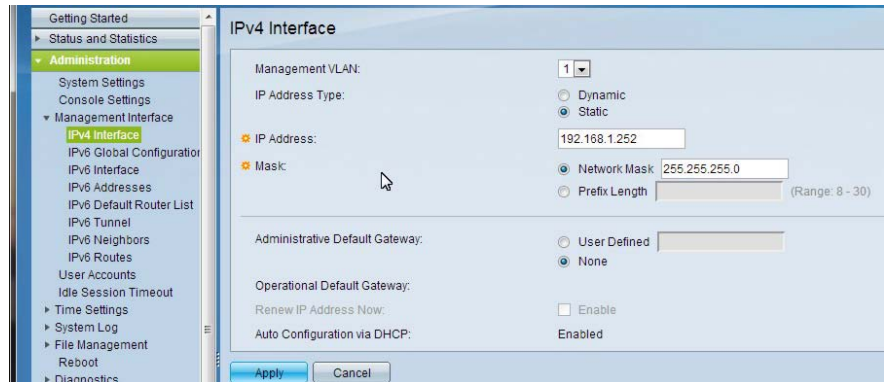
Getting Started
Status and Statistics
Administration
System Settings
Console Settings
Management Interface
IPv4 Interface
IPv6 Global Configuratior
IPv6 Interface
IPv6 Addresses
IPv6 Default Router List
IPv6 Tunnel
IPv6 Neighbors
IPv6 Routes
User Accounts
Idle Session Timeout
Time Settings
System Log
File Management
Reboot
Diagnostics

IPv4 Interface

Management VLAN: 1
IP Address Type: Dynamic Static
IP Address: 192.168.1.252
Mask: Network Mask 255.255.255.0
Prefix Length (Range: 8 - 30)

Administrative Default Gateway: User Defined None
Operational Default Gateway:
Renew IP Address Now: Enable
Auto Configuration via DHCP: Enabled

Apply Cancel